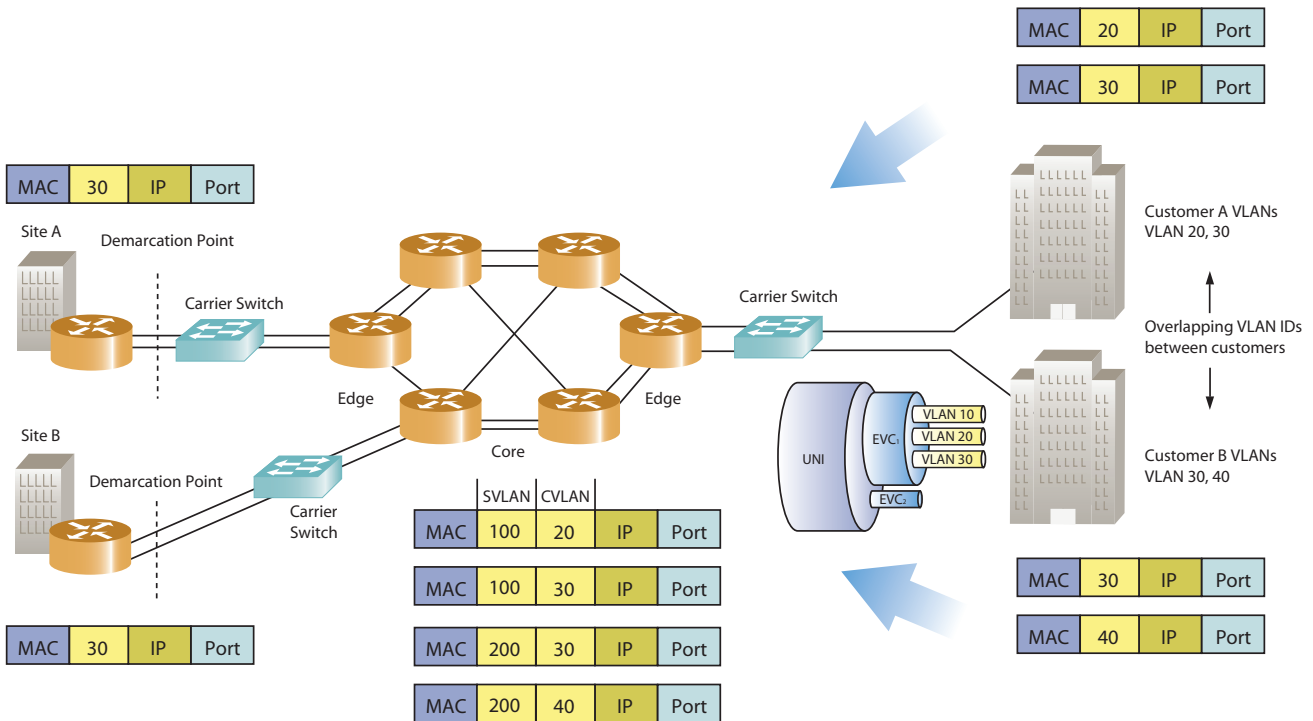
| MAC | 20 | IP | Port |
|---|---|---|---|

| MAC | 30 | IP | Port |
|---|---|---|---|

| MAC | 30 | IP | Port |
|---|---|---|---|

Site A

Demarcation Point

Carrier Switch

Edge

Carrier Switch

Edge

Core

Customer A VLANs
VLAN 20, 30

Overlapping VLAN IDs between customers

Customer B VLANs
VLAN 30, 40

UNI

EVC$_1$

VLAN 10

VLAN 20

VLAN 30

EVC$_2$

Site B

Demarcation Point

Carrier Switch

| MAC | 30 | IP | Port |
|---|---|---|---|

| | SVLAN | CVLAN | | |
|---|---|---|---|---|
| MAC | 100 | 20 | IP | Port |
| MAC | 100 | 30 | IP | Port |
| MAC | 200 | 30 | IP | Port |
| MAC | 200 | 40 | IP | Port |

| MAC | 30 | IP | Port |
|---|---|---|---|

| MAC | 40 | IP | Port |
|---|---|---|---|